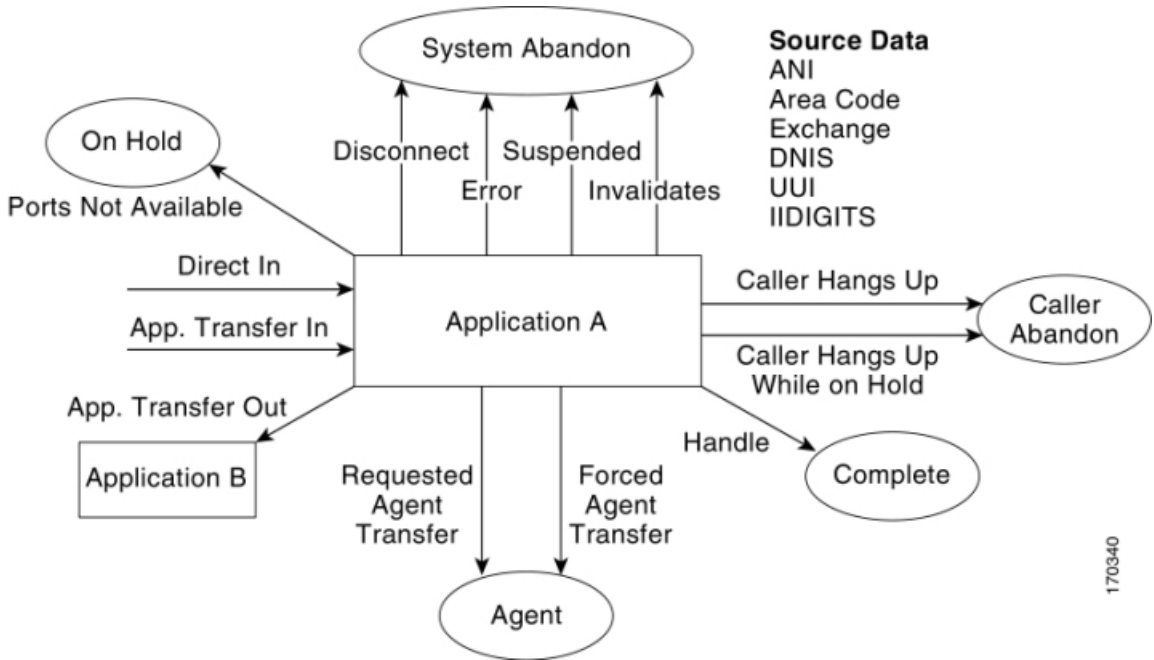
System Abandon

Source Data
ANI
Area Code
Exchange
DNIS
UUI
IIDIGITS

On Hold

Ports Not Available

Disconnect

Error

Suspended

Invalidates

Direct In

App. Transfer In

Application A

Caller Hangs Up

Caller Abandon

Caller Hangs Up While on Hold

App. Transfer Out

Application B

Requested Agent Transfer

Forced Agent Transfer

Handle

Complete

Agent

170340